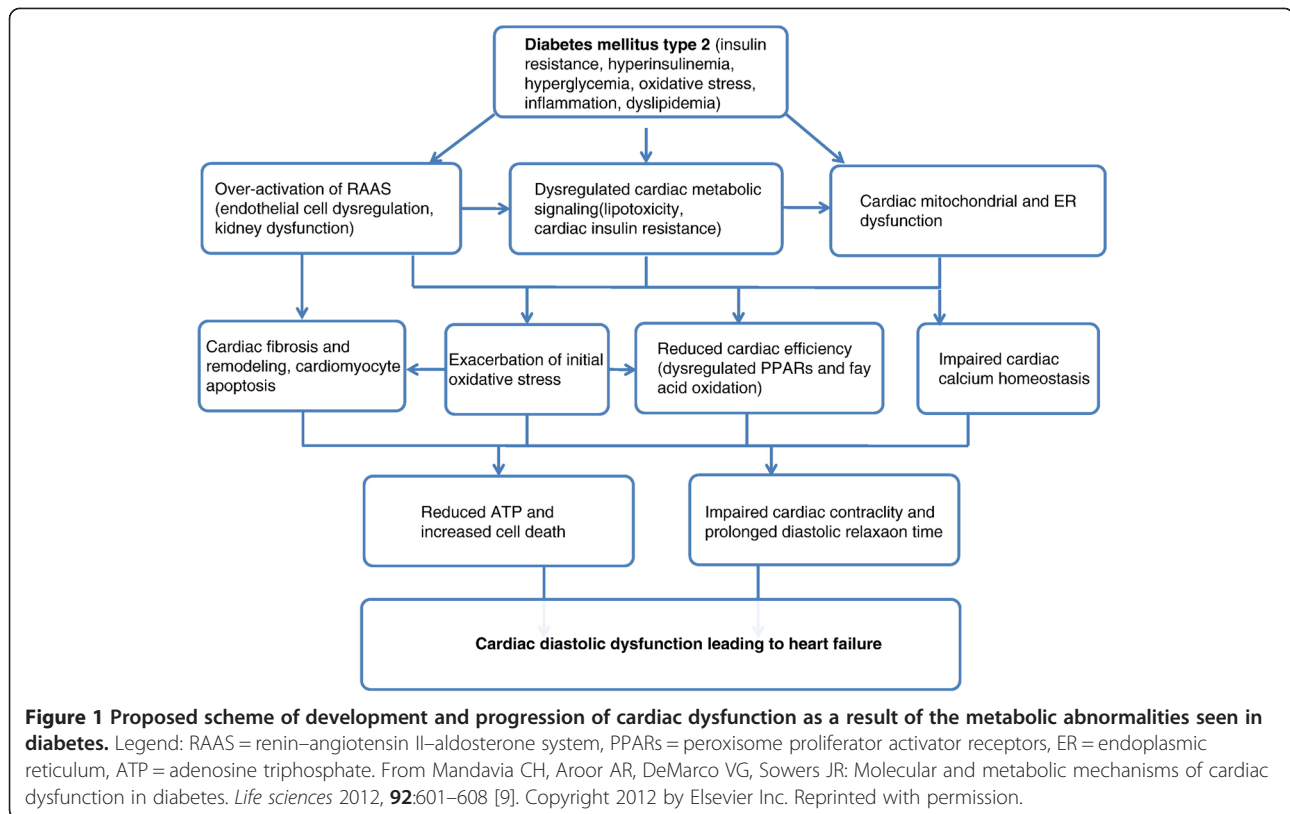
**Diabetes mellitus type 2** (insulin resistance, hyperinsulinemia, hyperglycemia, oxidative stress, inflammation, dyslipidemia)

Over-activation of RAAS (endothelial cell dysregulation, kidney dysfunction)

Dysregulated cardiac metabolic signaling(lipotoxicity, cardiac insulin resistance)

Cardiac mitochondrial and ER dysfunction

Cardiac fibrosis and remodeling, cardiomyocyte apoptosis

Exacerbation of initial oxidative stress

Reduced cardiac efficiency (dysregulated PPARs and fay acid oxidation)

Impaired cardiac calcium homeostasis

Reduced ATP and increased cell death

Impaired cardiac contraclity and prolonged diastolic relaxaon time

**Cardiac diastolic dysfunction leading to heart failure**

**Figure 1 Proposed scheme of development and progression of cardiac dysfunction as a result of the metabolic abnormalities seen in diabetes.** Legend: RAAS = renin–angiotensin II–aldosterone system, PPARs = peroxisome proliferator activator receptors, ER = endoplasmic reticulum, ATP = adenosine triphosphate. From Mandavia CH, Aroor AR, DeMarco VG, Sowers JR: Molecular and metabolic mechanisms of cardiac dysfunction in diabetes. *Life sciences* 2012, **92**:601–608 [9]. Copyright 2012 by Elsevier Inc. Reprinted with permission.